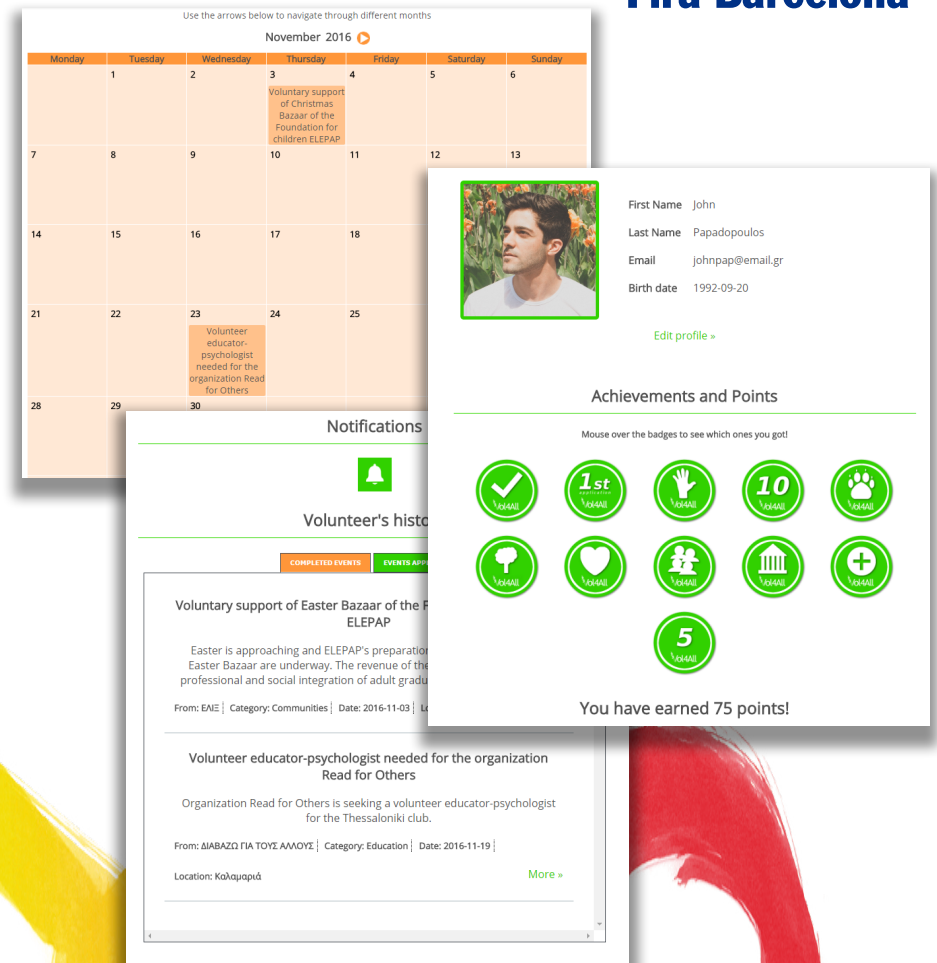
Fira Barcelona

Use the arrows below to navigate through different months

November 2016

| Monday | Tuesday | Wednesday | Thursday | Friday | Saturday | Sunday |
|---|---|---|---|---|---|---|
| | 1 | 2 | 3 Voluntary support of Christmas Bazaar of the Foundation for children ELEPAP | 4 | 5 | 6 |
| 7 | 8 | 9 | 10 | 11 | 12 | 13 |
| 14 | 15 | 16 | 17 | 18 | | |
| 21 | 22 | 23 Volunteer educator-psychologist needed for the organization Read for Others | 24 | 25 | | |
| 28 | 29 | 30 | | | | |

First Name John
Last Name Papadopoulos
Email johnpap@email.gr
Birth date 1992-09-20

Edit profile »

Achievements and Points

Mouse over the badges to see which ones you got!

Vol4All 1st application Vol4All Vol4All 10 Vol4All Vol4All Vol4All Vol4All Vol4All Vol4All Vol4All 5 Vol4All

You have earned 75 points!

Notifications

Volunteer's histo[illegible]

COMPLETED EVENTS EVENTS APP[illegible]

Voluntary support of Easter Bazaar of the F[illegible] ELEPAP

Easter is approaching and ELEPAP's preparation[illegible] Easter Bazaar are underway. The revenue of the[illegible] professional and social integration of adult gradu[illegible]

From: ΕΛΙΞ | Category: Communities | Date: 2016-11-03 | Lo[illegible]

Volunteer educator-psychologist needed for the organization Read for Others

Organization Read for Others is seeking a volunteer educator-psychologist for the Thessaloniki club.

From: ΔΙΑΒΑΖΩ ΓΙΑ ΤΟΥΣ ΑΛΛΟΥΣ | Category: Education | Date: 2016-11-19 |

Location: Καλαμαριά

More »